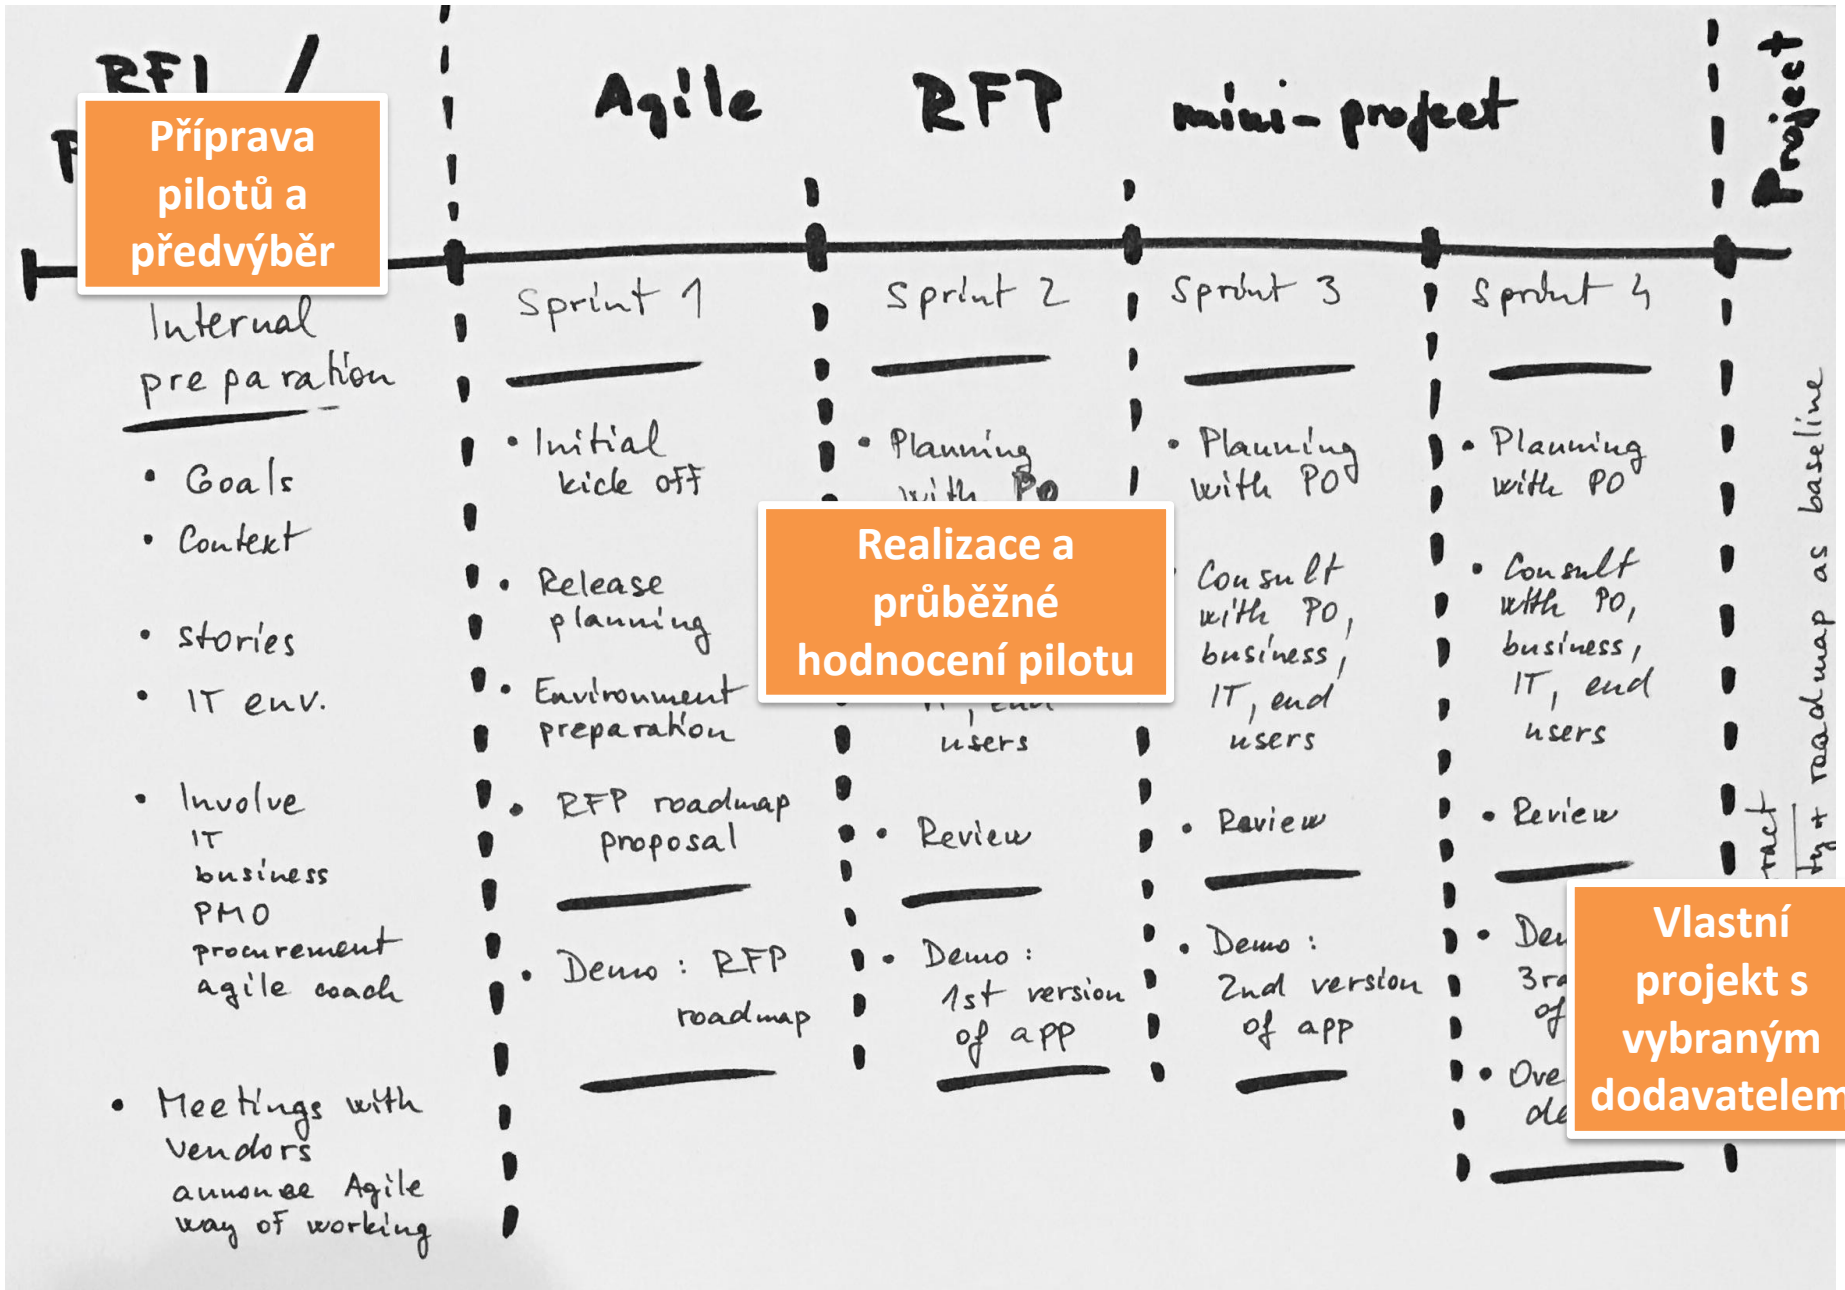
RFI /
F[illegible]

Příprava pilotů a předvýběr

Agile RFP mini-project

Project

Internal preparation

• Goals
• Context
• Stories
• IT env.
• Involve IT business PMO procurement agile coach
• Meetings with vendors announce Agile way of working

Sprint 1

• Initial kick off
• Release planning
• Environment preparation
• RFP roadmap proposal
• Demo : RFP roadmap

Sprint 2

• Planning with PO
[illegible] users
• Review
• Demo : 1st version of app

Realizace a průběžné hodnocení pilotu

Sprint 3

• Planning with PO
Consult with PO, business, IT, end users
• Review
• Demo : 2nd version of app

Sprint 4

• Planning with PO
• Consult with PO, business, IT, end users
• Review
• De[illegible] 3r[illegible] of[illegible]
• Ove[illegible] de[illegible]

roadmap as baseline
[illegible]ract
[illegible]ty +

Vlastní projekt s vybraným dodavatelem